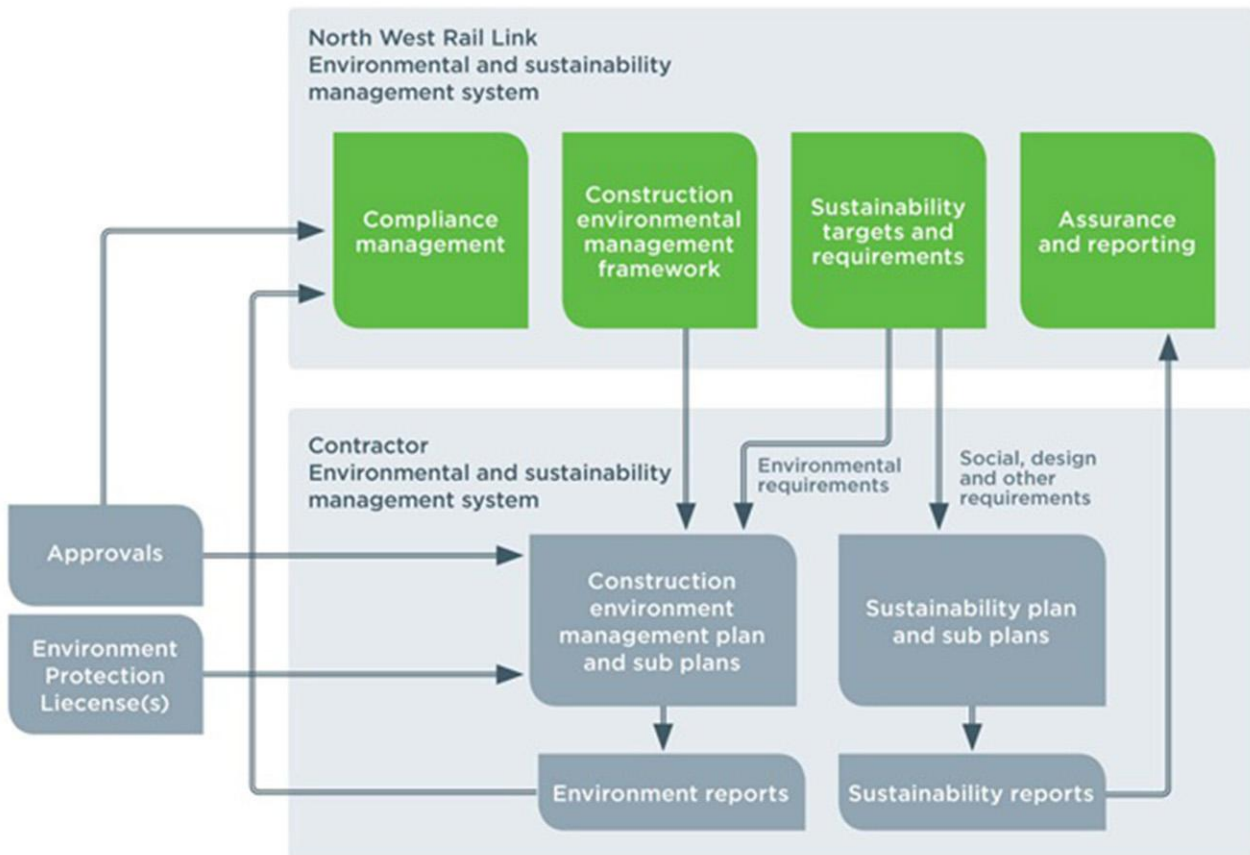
North West Rail Link
Environmental and sustainability management system

Compliance management

Construction environmental management framework

Sustainability targets and requirements

Assurance and reporting

Contractor
Environmental and sustainability management system

Environmental requirements

Social, design and other requirements

Approvals

Environment Protection Liecense(s)

Construction environment management plan and sub plans

Sustainability plan and sub plans

Environment reports

Sustainability reports